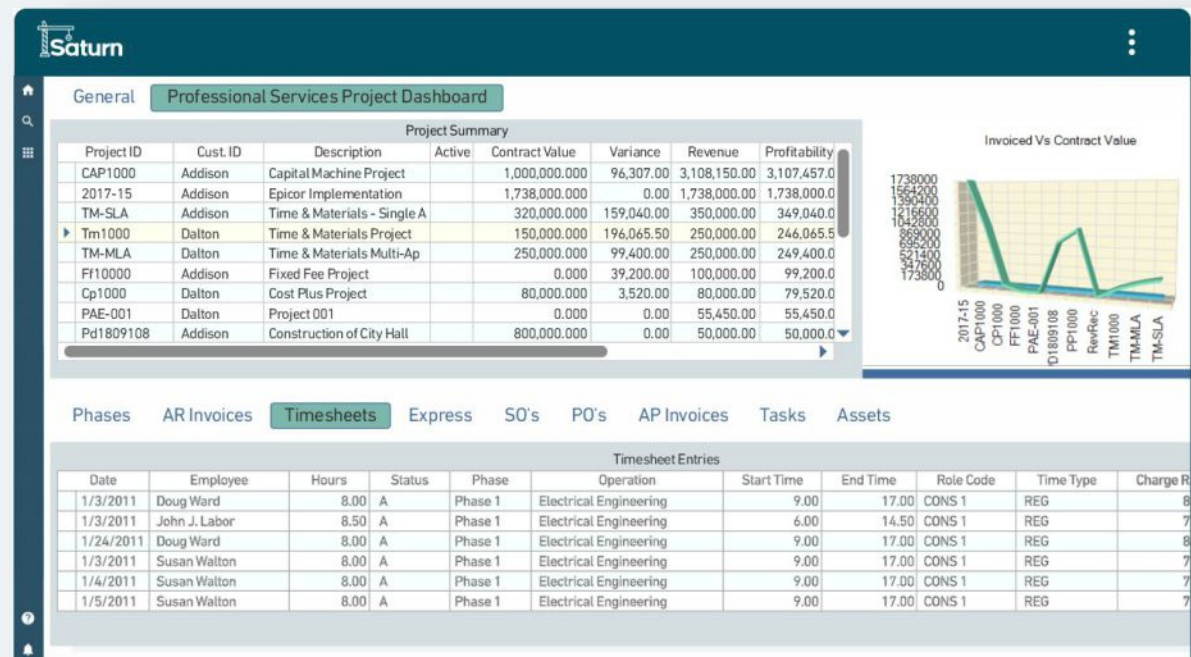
Saturn

General Professional Services Project Dashboard

Project Summary

| Project ID | Cust. ID | Description | Active | Contract Value | Variance | Revenue | Profitability |
|---|---|---|---|---|---|---|---|
| CAP1000 | Addison | Capital Machine Project | | 1,000,000.000 | 96,307.00 | 3,108,150.00 | 3,107,457.0 |
| 2017-15 | Addison | Epicor Implementation | | 1,738,000.000 | 0.00 | 1,738,000.00 | 1,738,000.0 |
| TM-SLA | Addison | Time & Materials - Single A | | 320,000.000 | 159,040.00 | 350,000.00 | 349,040.0 |
| Tm1000 | Dalton | Time & Materials Project | | 150,000.000 | 196,065.50 | 250,000.00 | 246,065.5 |
| TM-MLA | Dalton | Time & Materials Multi-Ap | | 250,000.000 | 99,400.00 | 250,000.00 | 249,400.0 |
| Ff10000 | Addison | Fixed Fee Project | | 0.000 | 39,200.00 | 100,000.00 | 99,200.0 |
| Cp1000 | Dalton | Cost Plus Project | | 80,000.000 | 3,520.00 | 80,000.00 | 79,520.0 |
| PAE-001 | Dalton | Project 001 | | 0.000 | 0.00 | 55,450.00 | 55,450.0 |
| Pd1809108 | Addison | Construction of City Hall | | 800,000.000 | 0.00 | 50,000.00 | 50,000.0 |

Invoiced Vs Contract Value

1738000
1564200
1390400
1216600
1042800
869000
695200
521400
347600
173800
0

2017-15
CAP1000
CP1000
FF1000
PAE-001
D1809108
PP1000
RevRec
TM1000
TM-MLA
TM-SLA

Phases AR Invoices Timesheets Express SO's PO's AP Invoices Tasks Assets

Timesheet Entries

| Date | Employee | Hours | Status | Phase | Operation | Start Time | End Time | Role Code | Time Type | Charge R |
|---|---|---|---|---|---|---|---|---|---|---|
| 1/3/2011 | Doug Ward | 8.00 | A | Phase 1 | Electrical Engineering | 9.00 | 17.00 | CONS 1 | REG | 8 |
| 1/3/2011 | John J. Labor | 8.50 | A | Phase 1 | Electrical Engineering | 6.00 | 14.50 | CONS 1 | REG | 7 |
| 1/24/2011 | Doug Ward | 8.00 | A | Phase 1 | Electrical Engineering | 9.00 | 17.00 | CONS 1 | REG | 8 |
| 1/3/2011 | Susan Walton | 8.00 | A | Phase 1 | Electrical Engineering | 9.00 | 17.00 | CONS 1 | REG | 7 |
| 1/4/2011 | Susan Walton | 8.00 | A | Phase 1 | Electrical Engineering | 9.00 | 17.00 | CONS 1 | REG | 7 |
| 1/5/2011 | Susan Walton | 8.00 | A | Phase 1 | Electrical Engineering | 9.00 | 17.00 | CONS 1 | REG | 7 |